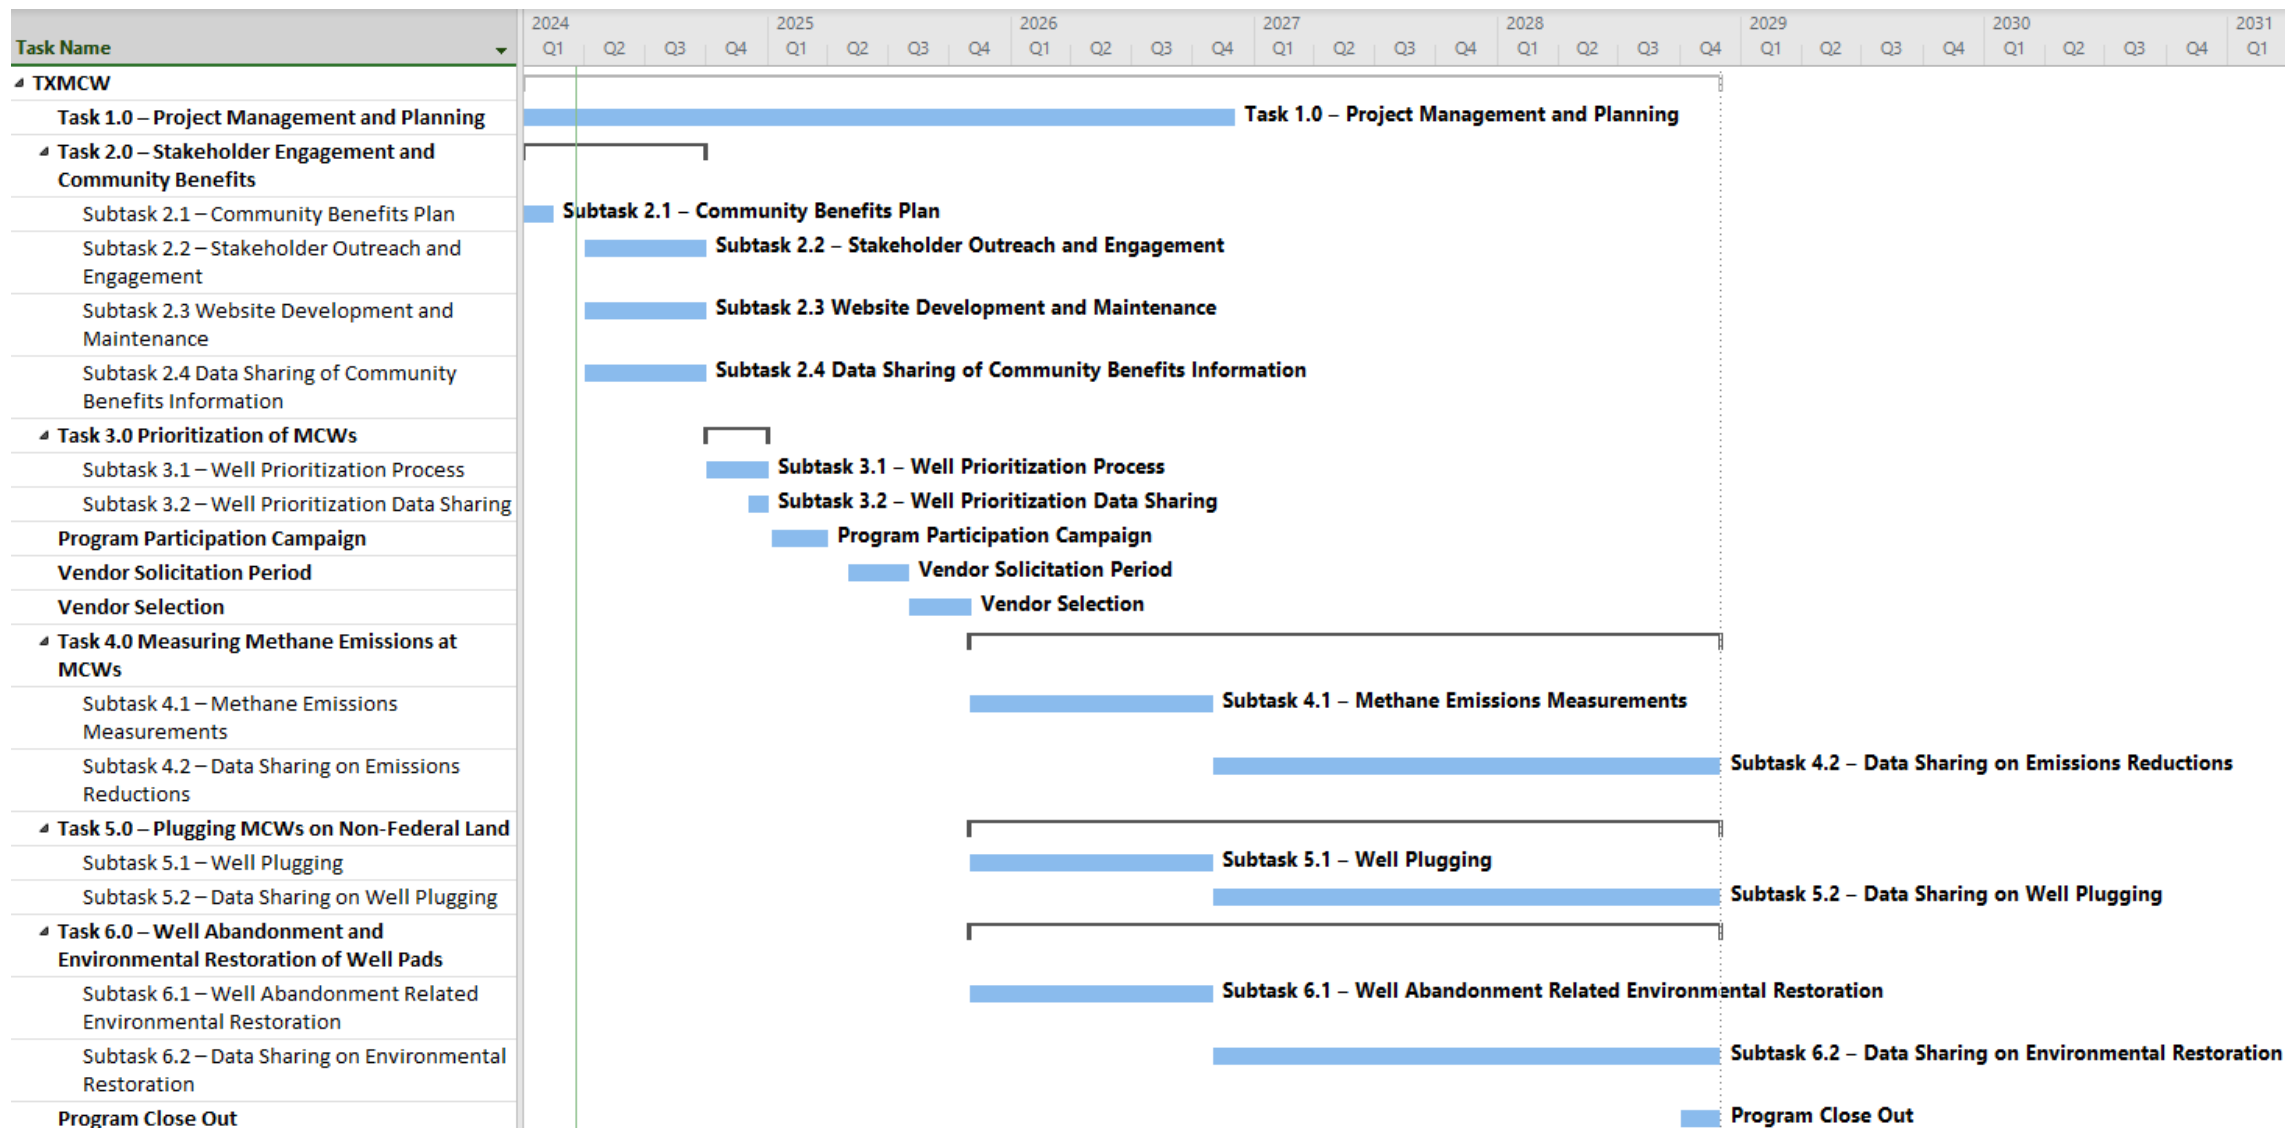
| Task Name |
|---|
| TXMCW |
| Task 1.0 – Project Management and Planning |
| Task 2.0 – Stakeholder Engagement and Community Benefits |
| Subtask 2.1 – Community Benefits Plan |
| Subtask 2.2 – Stakeholder Outreach and Engagement |
| Subtask 2.3 Website Development and Maintenance |
| Subtask 2.4 Data Sharing of Community Benefits Information |
| Task 3.0 Prioritization of MCWs |
| Subtask 3.1 – Well Prioritization Process |
| Subtask 3.2 – Well Prioritization Data Sharing |
| Program Participation Campaign |
| Vendor Solicitation Period |
| Vendor Selection |
| Task 4.0 Measuring Methane Emissions at MCWs |
| Subtask 4.1 – Methane Emissions Measurements |
| Subtask 4.2 – Data Sharing on Emissions Reductions |
| Task 5.0 – Plugging MCWs on Non-Federal Land |
| Subtask 5.1 – Well Plugging |
| Subtask 5.2 – Data Sharing on Well Plugging |
| Task 6.0 – Well Abandonment and Environmental Restoration of Well Pads |
| Subtask 6.1 – Well Abandonment Related Environmental Restoration |
| Subtask 6.2 – Data Sharing on Environmental Restoration |
| Program Close Out |

2024 Q1 Q2 Q3 Q4 2025 Q1 Q2 Q3 Q4 2026 Q1 Q2 Q3 Q4 2027 Q1 Q2 Q3 Q4 2028 Q1 Q2 Q3 Q4 2029 Q1 Q2 Q3 Q4 2030 Q1 Q2 Q3 Q4 2031 Q1

Task 1.0 – Project Management and Planning
Subtask 2.1 – Community Benefits Plan
Subtask 2.2 – Stakeholder Outreach and Engagement
Subtask 2.3 Website Development and Maintenance
Subtask 2.4 Data Sharing of Community Benefits Information
Subtask 3.1 – Well Prioritization Process
Subtask 3.2 – Well Prioritization Data Sharing
Program Participation Campaign
Vendor Solicitation Period
Vendor Selection
Subtask 4.1 – Methane Emissions Measurements
Subtask 4.2 – Data Sharing on Emissions Reductions
Subtask 5.1 – Well Plugging
Subtask 5.2 – Data Sharing on Well Plugging
Subtask 6.1 – Well Abandonment Related Environmental Restoration
Subtask 6.2 – Data Sharing on Environmental Restoration
Program Close Out